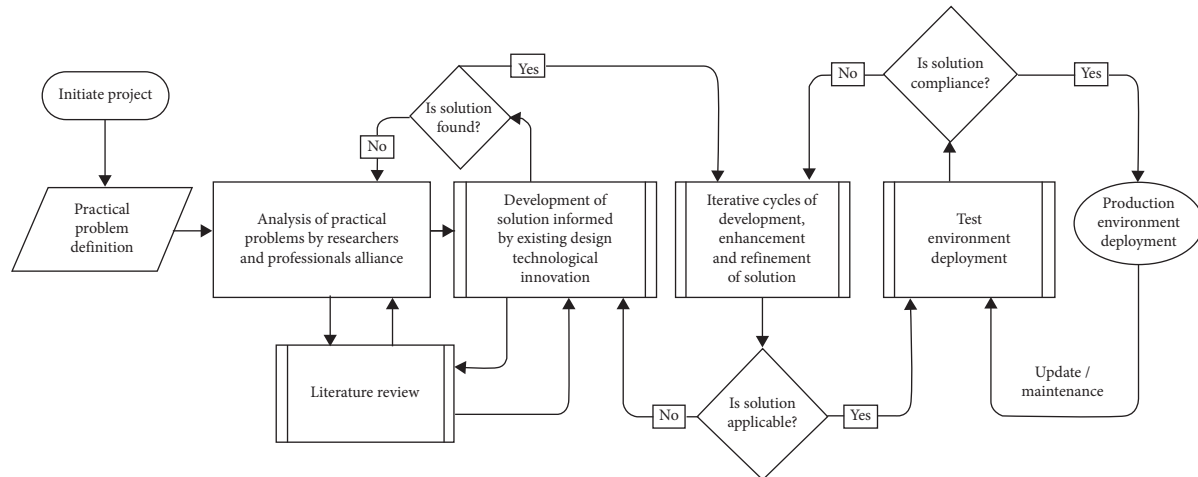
Initiate project

Practical problem definition

Analysis of practical problems by researchers and professionals alliance

Literature review

Is solution found?

No

Yes

Development of solution informed by existing design technological innovation

Iterative cycles of development, enhancement and refinement of solution

Is solution applicable?

No

Yes

Test environment deployment

Is solution compliance?

No

Yes

Production environment deployment

Update / maintenance